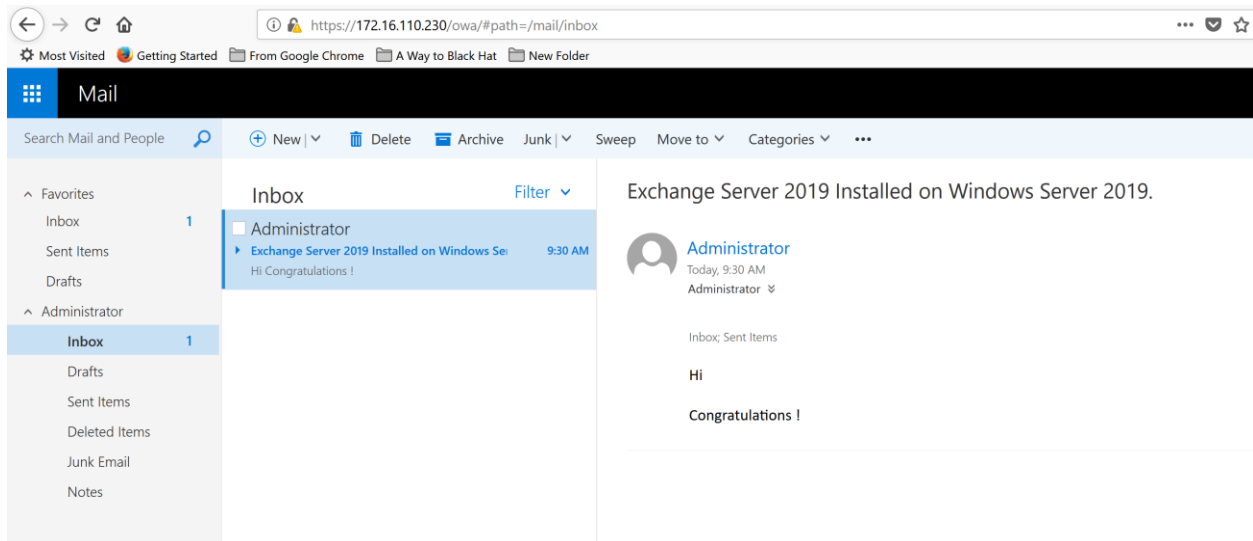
https://172.16.110.230/owa/#path=/mail/inbox

Most Visited Getting Started From Google Chrome A Way to Black Hat New Folder

Mail

Search Mail and People

New | Delete Archive Junk | Sweep Move to Categories •••

Favorites
Inbox 1
Sent Items
Drafts
Administrator
Inbox 1
Drafts
Sent Items
Deleted Items
Junk Email
Notes

Inbox Filter

Administrator
Exchange Server 2019 Installed on Windows Se 9:30 AM
Hi Congratulations !

Exchange Server 2019 Installed on Windows Server 2019.

Administrator
Today, 9:30 AM
Administrator

Inbox; Sent Items

Hi

Congratulations !